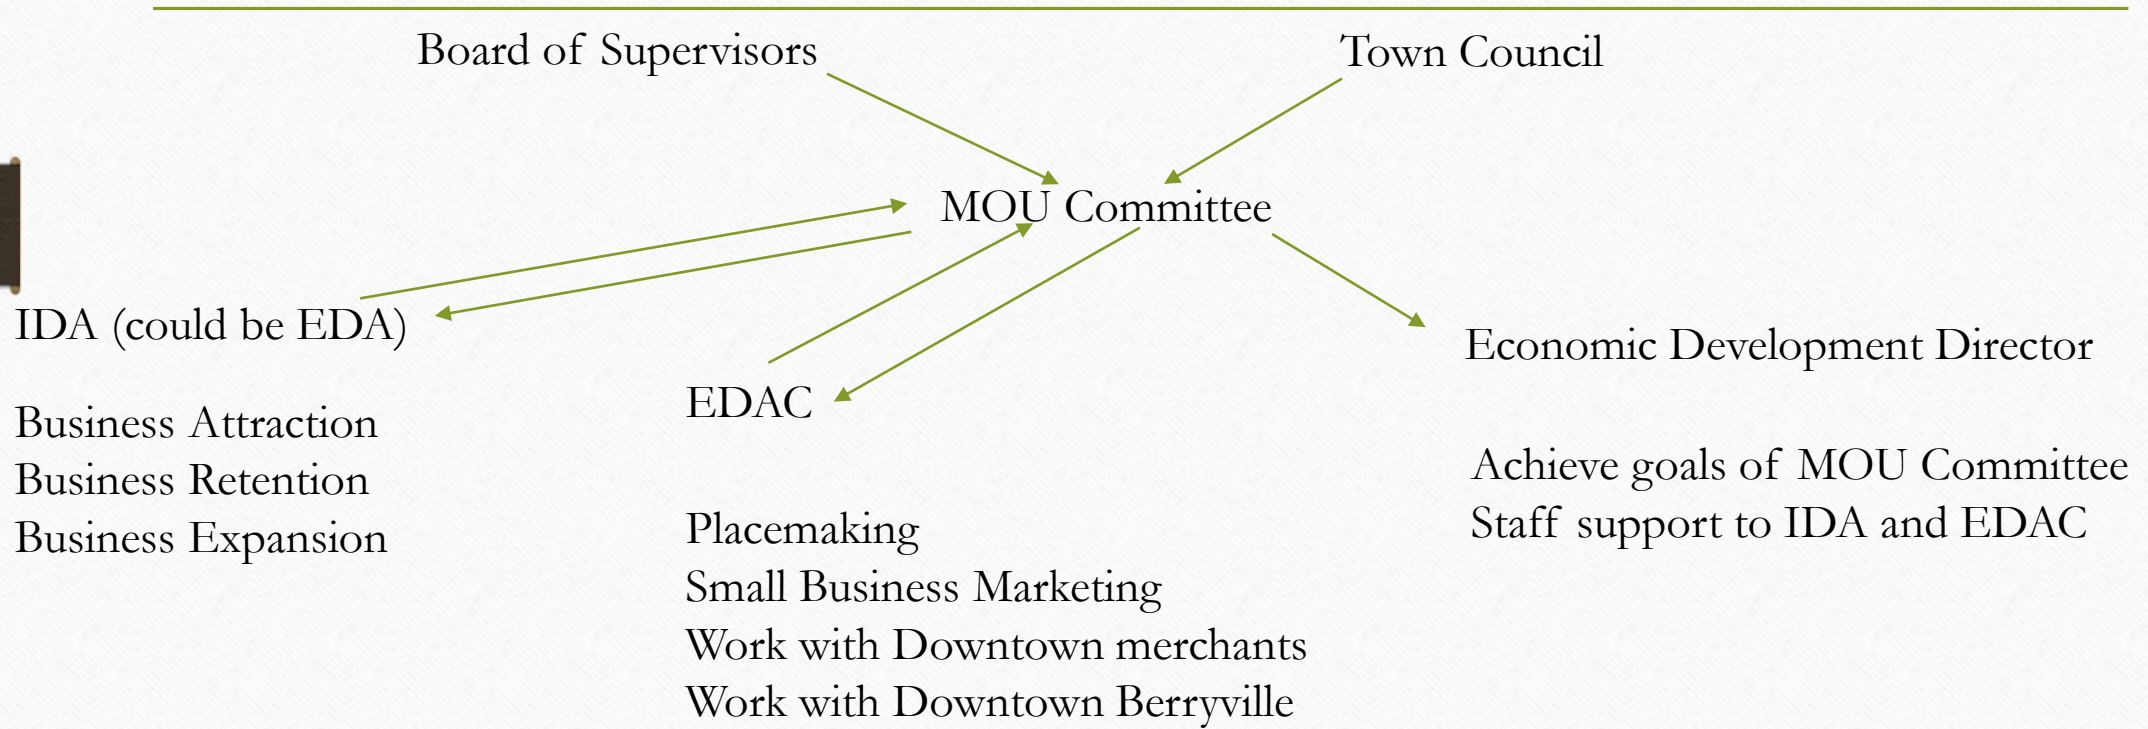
Board of Supervisors

Town Council

MOU Committee

IDA (could be EDA)

Economic Development Director

EDAC

Business Attraction
Business Retention
Business Expansion

Achieve goals of MOU Committee
Staff support to IDA and EDAC

Placemaking
Small Business Marketing
Work with Downtown merchants
Work with Downtown Berryville